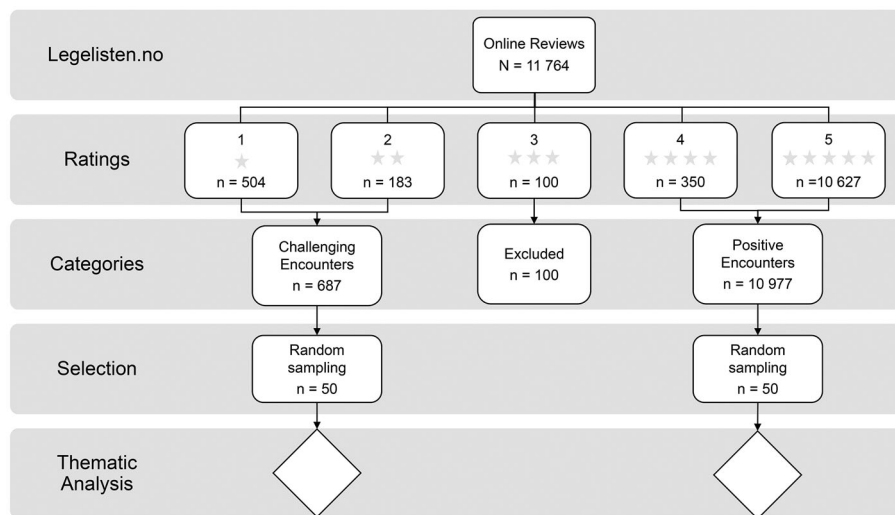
Legelisten.no

Online Reviews
N = 11 764

Ratings

1
★
n = 504

2
★★
n = 183

3
★★★
n = 100

4
★★★★
n = 350

5
★★★★★
n =10 627

Categories

Challenging Encounters
n = 687

Excluded
n = 100

Positive Encounters
n = 10 977

Selection

Random sampling
n = 50

Random sampling
n = 50

Thematic Analysis